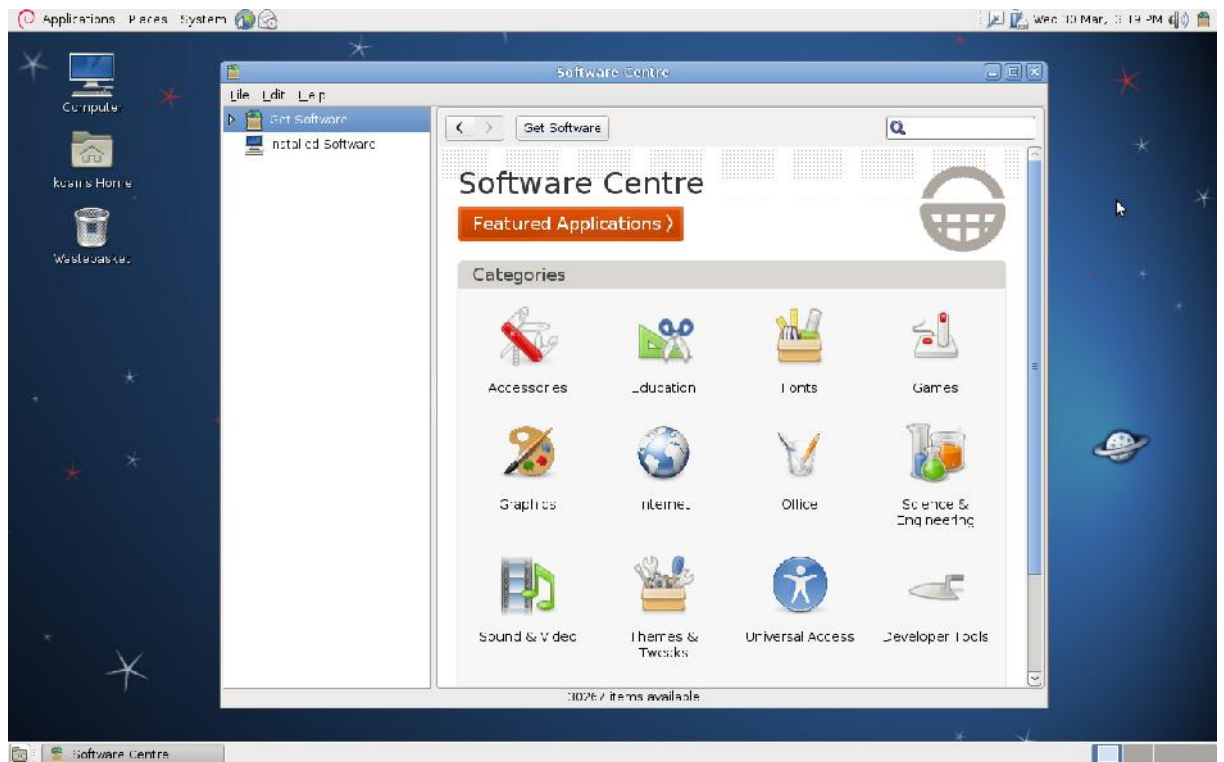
Applications Places System

Wed 10 Mar, 3:19 PM

Computer

koen's Home

Wastebasket

Software Centre

File Edit Help

Get Software

Installed Software

Get Software

Software Centre

Featured Applications ›

Categories

Accessories

Education

Fonts

Games

Graphics

Internet

Office

Science & Engineering

Sound & Video

Themes & Tweaks

Universal Access

Developer Tools

3026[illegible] items available

Software Centre